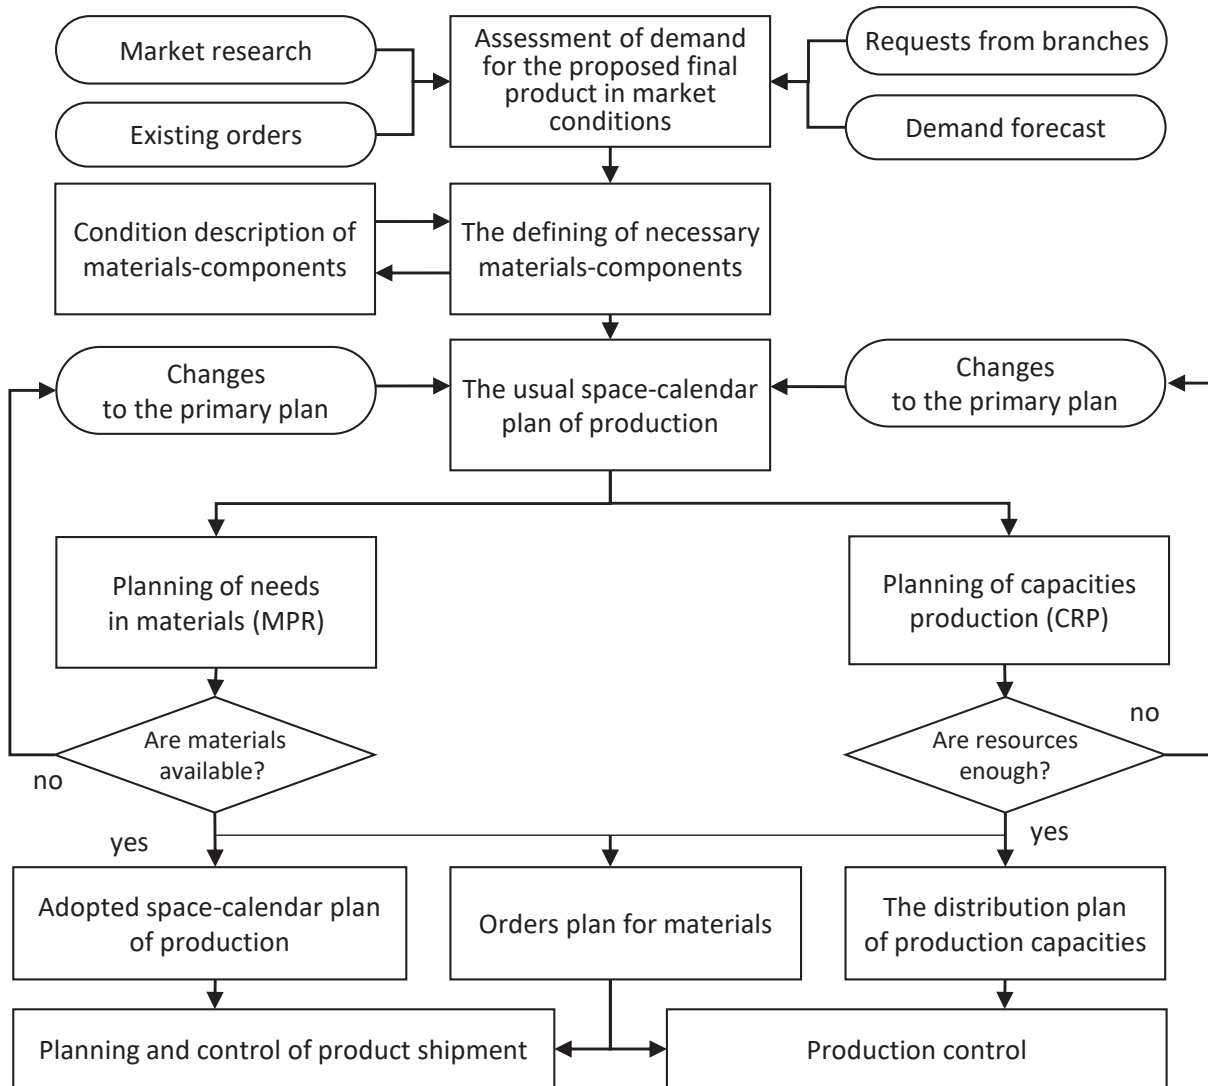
Market research

Existing orders

Assessment of demand for the proposed final product in market conditions

Requests from branches

Demand forecast

Condition description of materials-components

The defining of necessary materials-components

Changes to the primary plan

The usual space-calendar plan of production

Changes to the primary plan

Planning of needs in materials (MPR)

Planning of capacities production (CRP)

Are materials available?

no

no

Are resources enough?

yes

yes

Adopted space-calendar plan of production

Orders plan for materials

The distribution plan of production capacities

Planning and control of product shipment

Production control